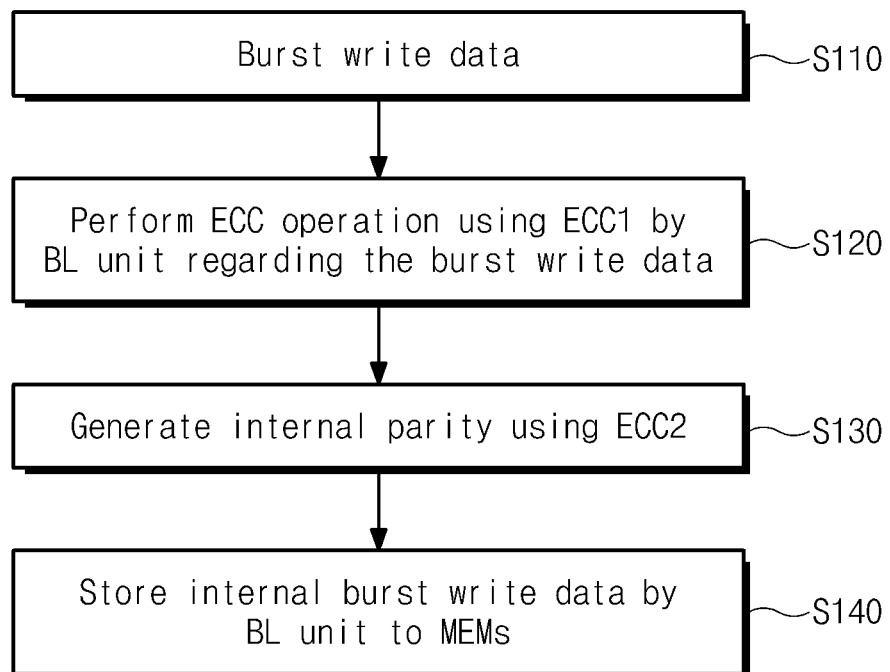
Burst write data

S110

Perform ECC operation using ECC1 by BL unit regarding the burst write data

S120

Generate internal parity using ECC2

S130

Store internal burst write data by BL unit to MEMs

S140